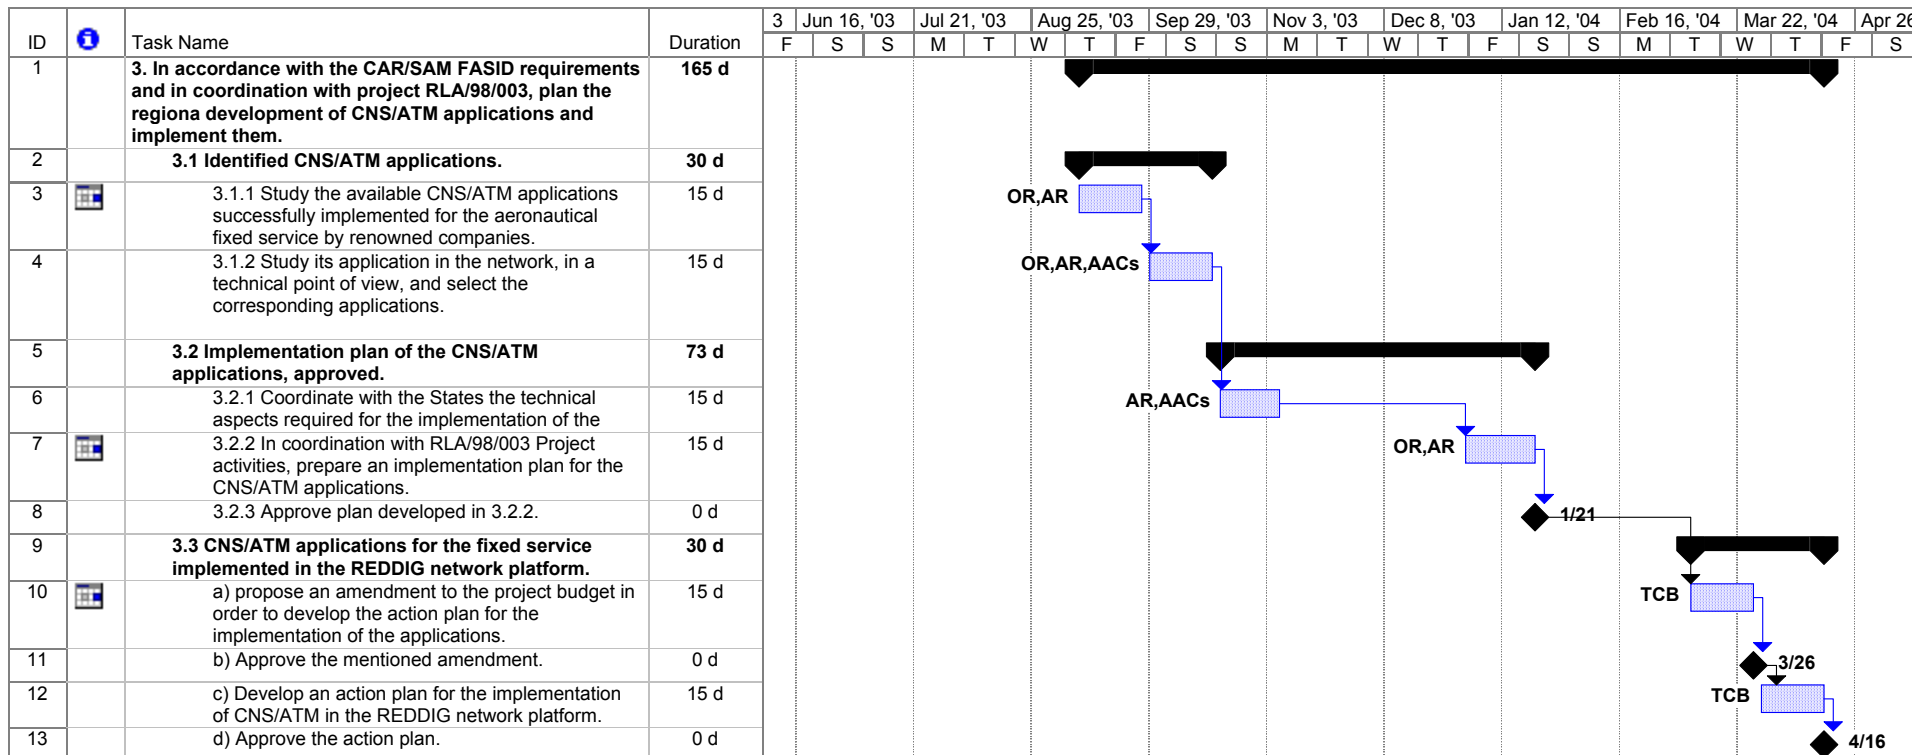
| ID | | Task Name | Duration |
|---|---|---|---|
| 1 | | 3. In accordance with the CAR/SAM FASID requirements and in coordination with project RLA/98/003, plan the regiona development of CNS/ATM applications and implement them. | 165 d |
| 2 | | 3.1 Identified CNS/ATM applications. | 30 d |
| 3 | | 3.1.1 Study the available CNS/ATM applications successfully implemented for the aeronautical fixed service by renowned companies. | 15 d |
| 4 | | 3.1.2 Study its application in the network, in a technical point of view, and select the corresponding applications. | 15 d |
| 5 | | 3.2 Implementation plan of the CNS/ATM applications, approved. | 73 d |
| 6 | | 3.2.1 Coordinate with the States the technical aspects required for the implementation of the | 15 d |
| 7 | | 3.2.2 In coordination with RLA/98/003 Project activities, prepare an implementation plan for the CNS/ATM applications. | 15 d |
| 8 | | 3.2.3 Approve plan developed in 3.2.2. | 0 d |
| 9 | | 3.3 CNS/ATM applications for the fixed service implemented in the REDDIG network platform. | 30 d |
| 10 | | a) propose an amendment to the project budget in order to develop the action plan for the implementation of the applications. | 15 d |
| 11 | | b) Approve the mentioned amendment. | 0 d |
| 12 | | c) Develop an action plan for the implementation of CNS/ATM in the REDDIG network platform. | 15 d |
| 13 | | d) Approve the action plan. | 0 d |

3 | Jun 16, '03 | Jul 21, '03 | Aug 25, '03 | Sep 29, '03 | Nov 3, '03 | Dec 8, '03 | Jan 12, '04 | Feb 16, '04 | Mar 22, '04 | Apr 26

F S S M T W T F S S M T W T F S S M T W T F S

OR,AR
OR,AR,AACs
AR,AACs
OR,AR
1/21
TCB
3/26
TCB
4/16